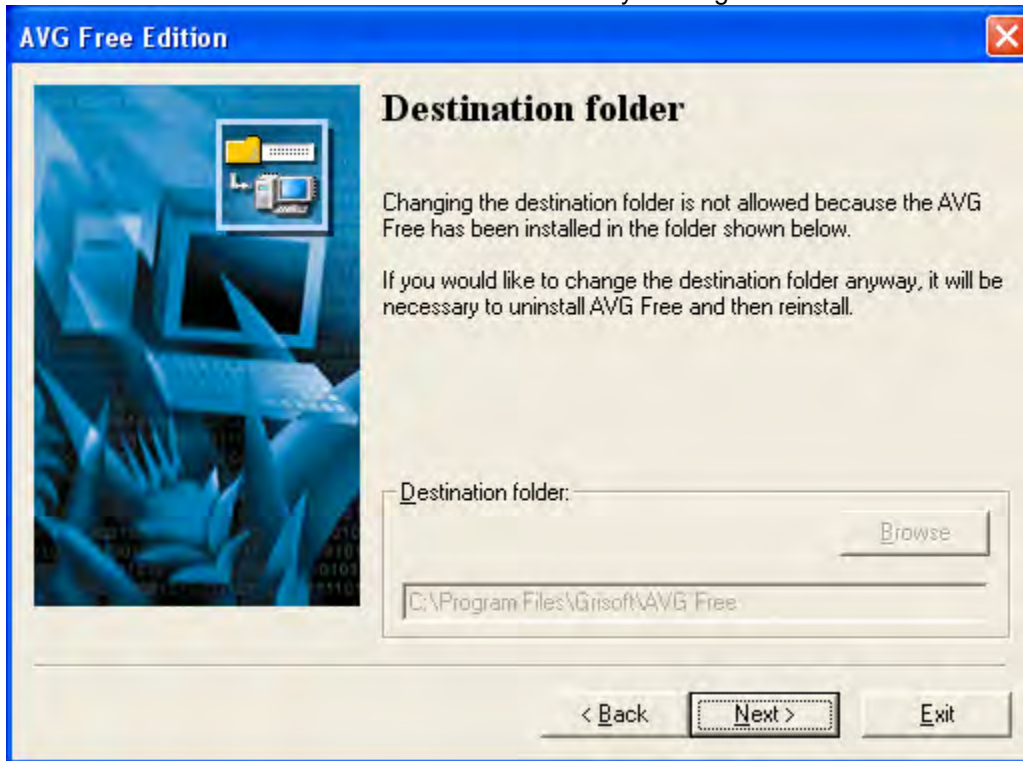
AVG Free Edition

Destination folder

Changing the destination folder is not allowed because the AVG Free has been installed in the folder shown below.

If you would like to change the destination folder anyway, it will be necessary to uninstall AVG Free and then reinstall.

Destination folder:

Browse

C:\Program Files\Grisoft\AVG Free

< Back

Next >

Exit